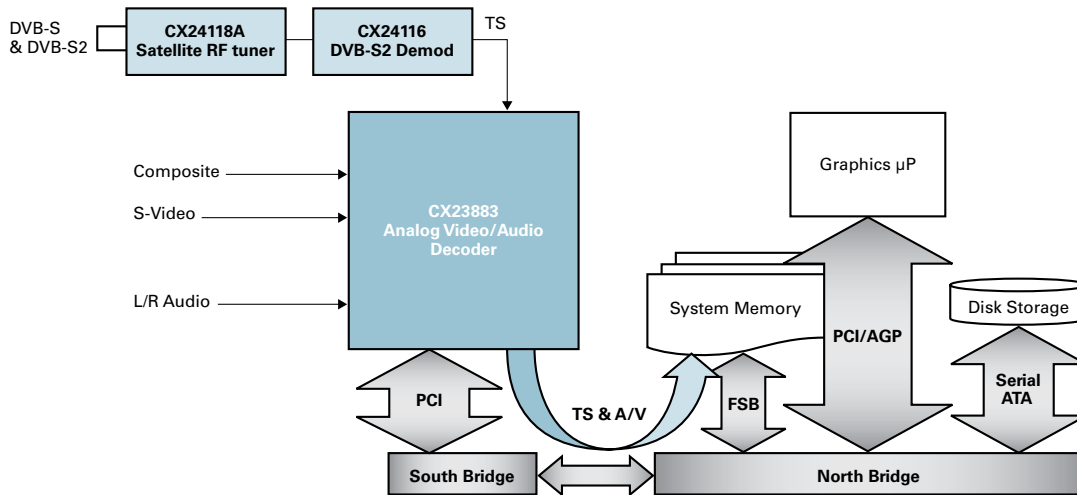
DVB-S & DVB-S2

CX24118A Satellite RF tuner

CX24116 DVB-S2 Demod

TS

Composite

S-Video

L/R Audio

CX23883 Analog Video/Audio Decoder

Graphics µP

System Memory

PCI/AGP

Disk Storage

Serial ATA

PCI

TS & A/V

FSB

South Bridge

North Bridge